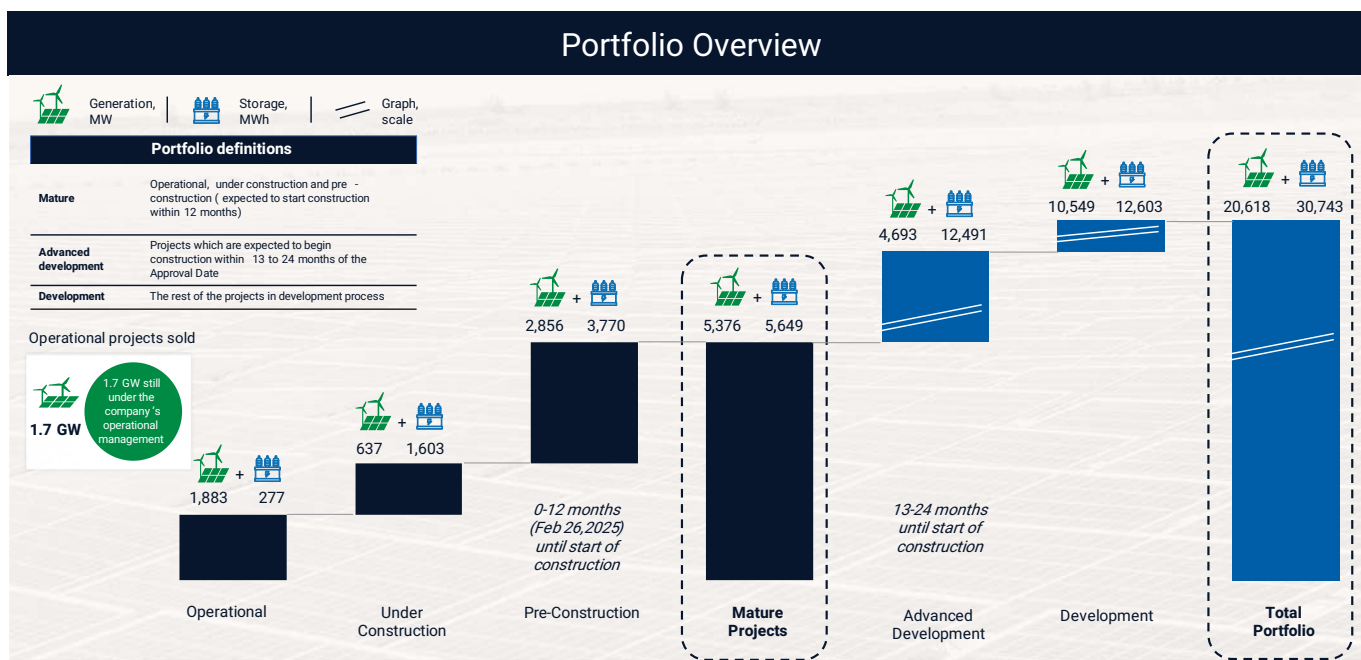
Portfolio Overview

Generation, MW | Storage, MWh | Graph, scale

| Portfolio definitions | |
|---|---|
| Mature | Operational, under construction and pre - construction ( expected to start construction within 12 months) |
| Advanced development | Projects which are expected to begin construction within 13 to 24 months of the Approval Date |
| Development | The rest of the projects in development process |

Operational projects sold

1.7 GW

1.7 GW still under the company's operational management

+
1,883 277

+
637 1,603

+
2,856 3,770

+
5,376 5,649

+
4,693 12,491

+
10,549 12,603

+
20,618 30,743

0-12 months (Feb 26,2025) until start of construction

13-24 months until start of construction

Operational

Under Construction

Pre-Construction

Mature Projects

Advanced Development

Development

Total Portfolio